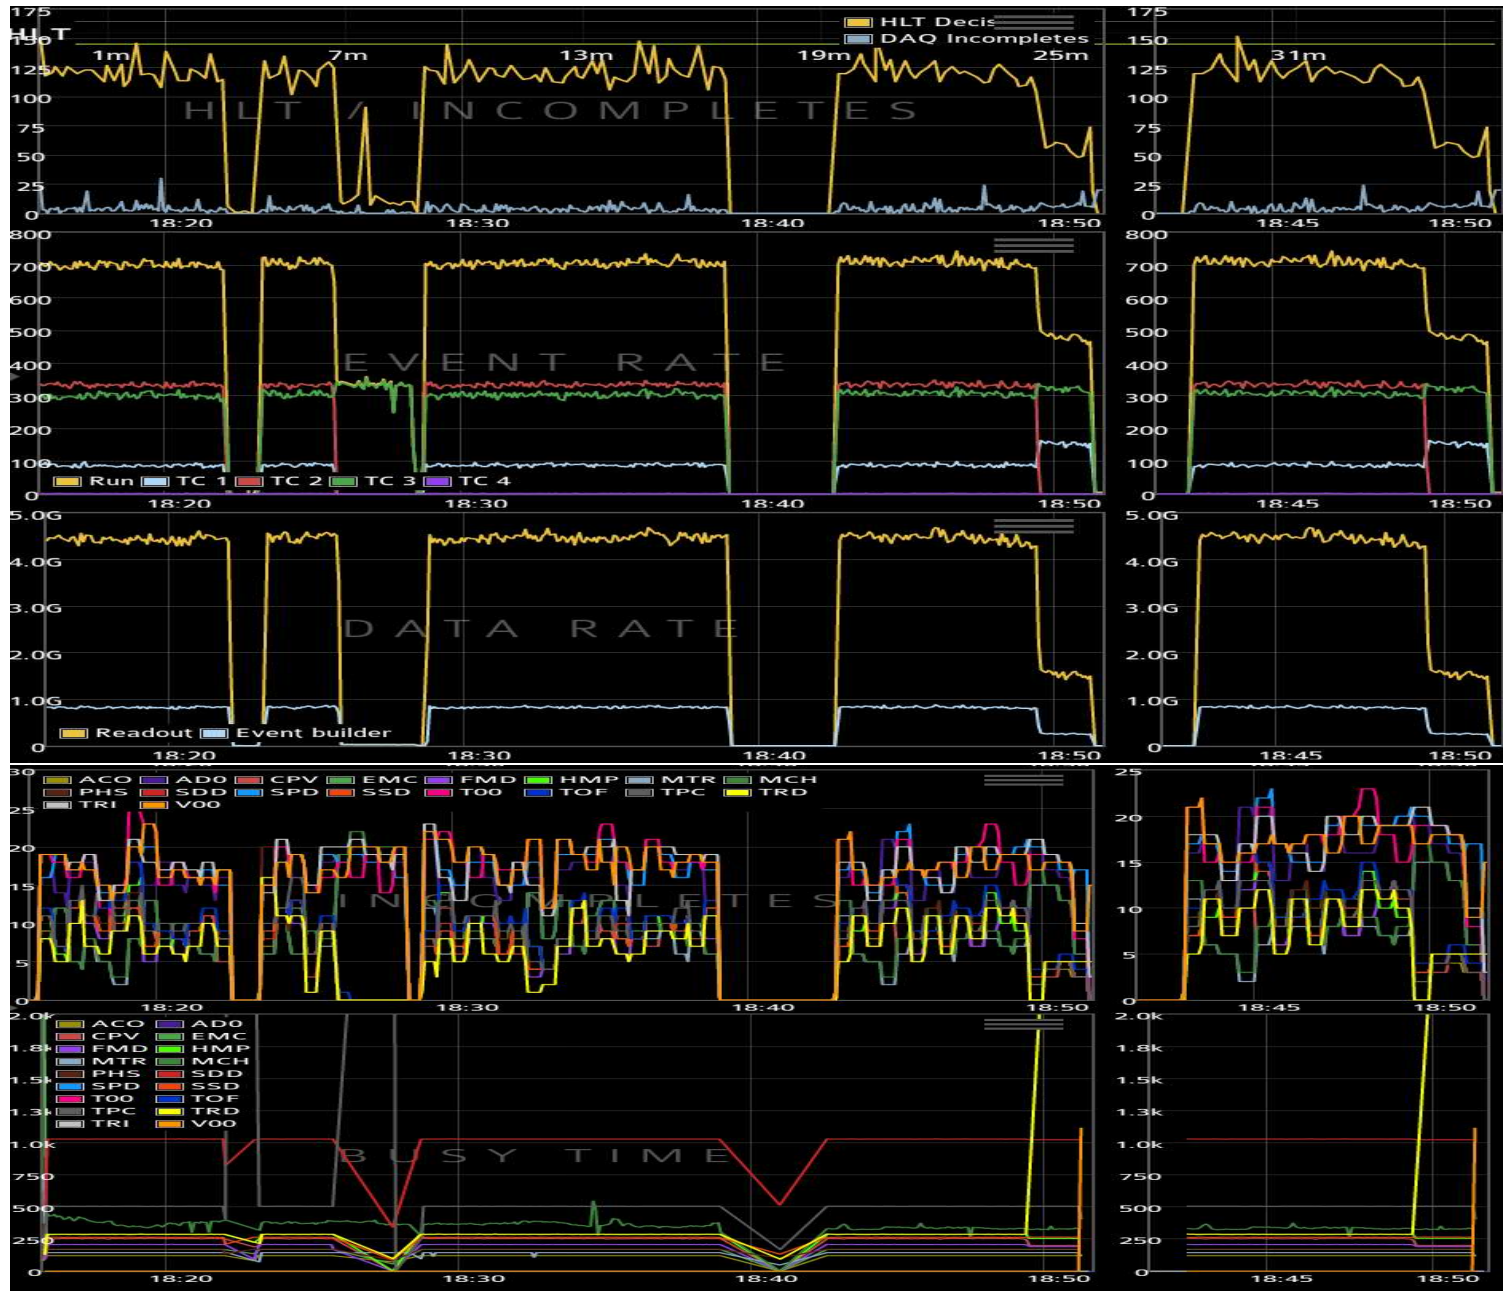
175
HLT
150
125
100
75
50
25
0
1m 7m 13m 19m 25m
HLT Decis
DAQ Incompletes
HLT / INCOMPLETES
18:20 18:30 18:40 18:50

175
150
125
100
75
50
25
0
31m
18:45 18:50

800
700
600
500
400
300
200
100
0
EVENT RATE
Run TC 1 TC 2 TC 3 TC 4
18:20 18:30 18:40 18:50

800
700
600
500
400
300
200
100
0
18:45 18:50

5.0G
4.0G
3.0G
2.0G
1.0G
0
DATA RATE
Readout Event builder
18:20 18:30 18:40 18:50

5.0G
4.0G
3.0G
2.0G
1.0G
0
18:45 18:50

30
25
20
15
10
5
0
ACO AD0 CPV EMC FMD HMP MTR MCH
PHS SDD SPD SSD T00 TOF TPC TRD
TRI V00
INCOMPLETES
18:20 18:30 18:40 18:50

25
20
15
10
5
0
18:45 18:50

2.0k
1.8k
1.5k
1.3k
1.0k
750
500
250
0
ACO AD0
CPV EMC
FMD HMP
MTR MCH
PHS SDD
SPD SSD
T00 TOF
TPC TRD
TRI V00
BUSY TIME
18:20 18:30 18:40 18:50

2.0k
1.8k
1.5k
1.3k
1.0k
750
500
250
0
18:45 18:50